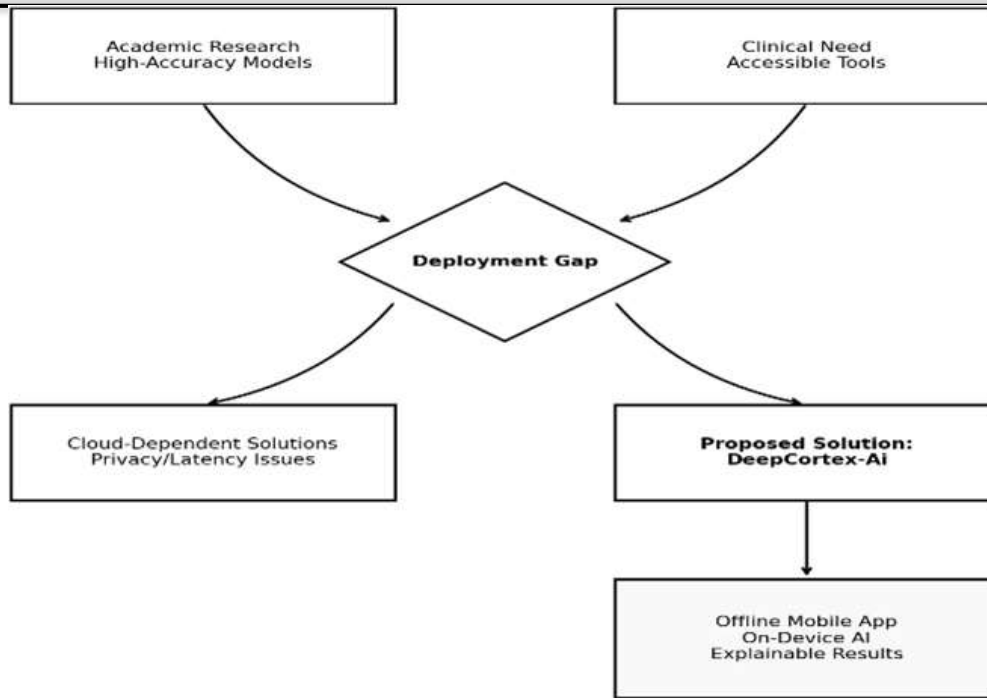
Academic Research
High-Accuracy Models

Clinical Need
Accessible Tools

Deployment Gap

Cloud-Dependent Solutions
Privacy/Latency Issues

Proposed Solution:
DeepCortex-Ai

Offline Mobile App
On-Device AI
Explainable Results